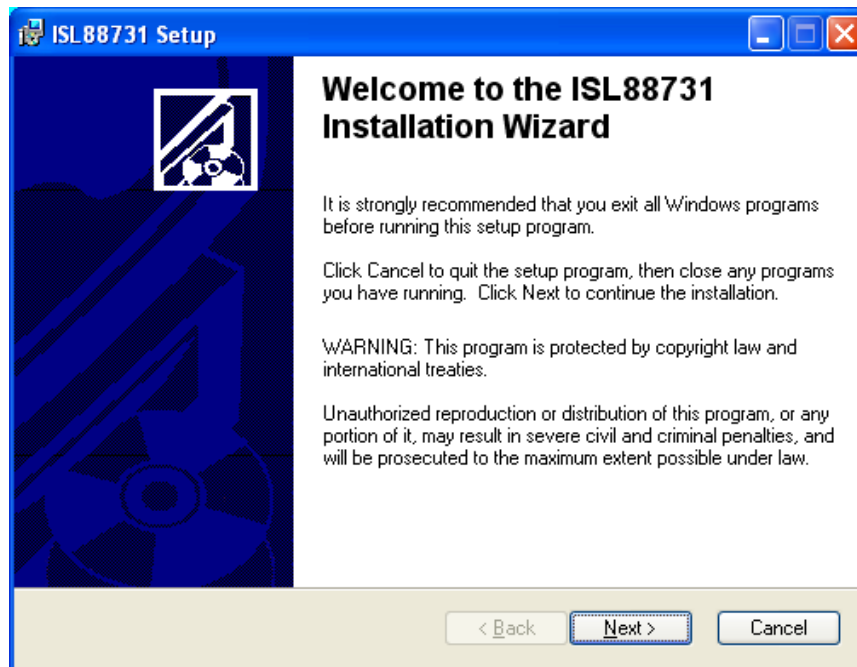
ISL88731 Setup

Welcome to the ISL88731 Installation Wizard

It is strongly recommended that you exit all Windows programs before running this setup program.

Click Cancel to quit the setup program, then close any programs you have running. Click Next to continue the installation.

WARNING: This program is protected by copyright law and international treaties.

Unauthorized reproduction or distribution of this program, or any portion of it, may result in severe civil and criminal penalties, and will be prosecuted to the maximum extent possible under law.

< Back

Next >

Cancel